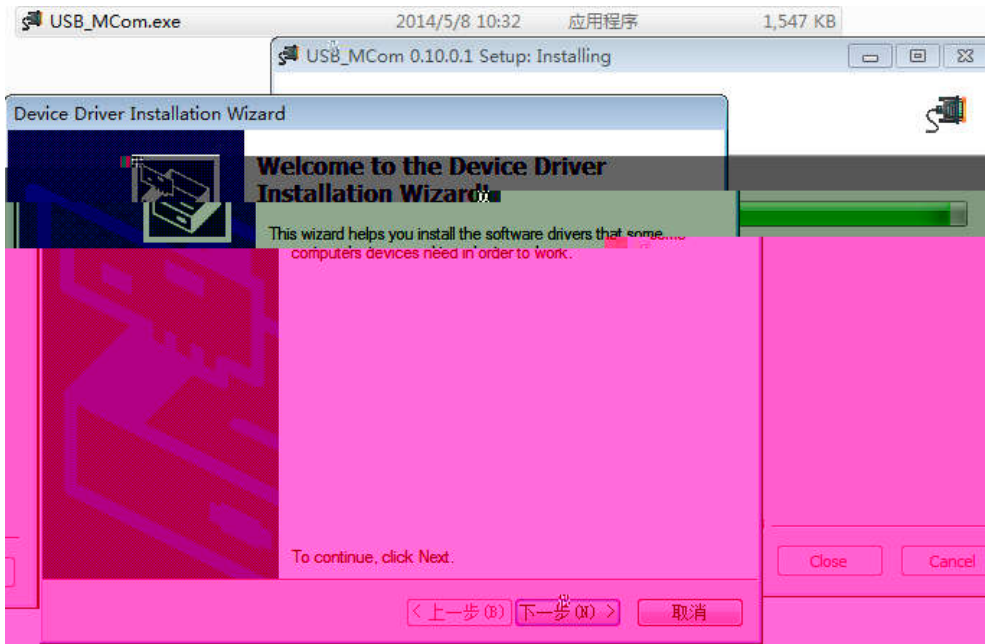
USB_MCom.exe 2014/5/8 10:32 应用程序 1,547 KB

USB_MCom 0.10.0.1 Setup: Installing

Device Driver Installation Wizard

Welcome to the Device Driver Installation Wizard!

This wizard helps you install the software drivers that some computers devices need in order to work.

To continue, click Next.

< 上一步(B) 下一步(N) > 取消

Close Cancel